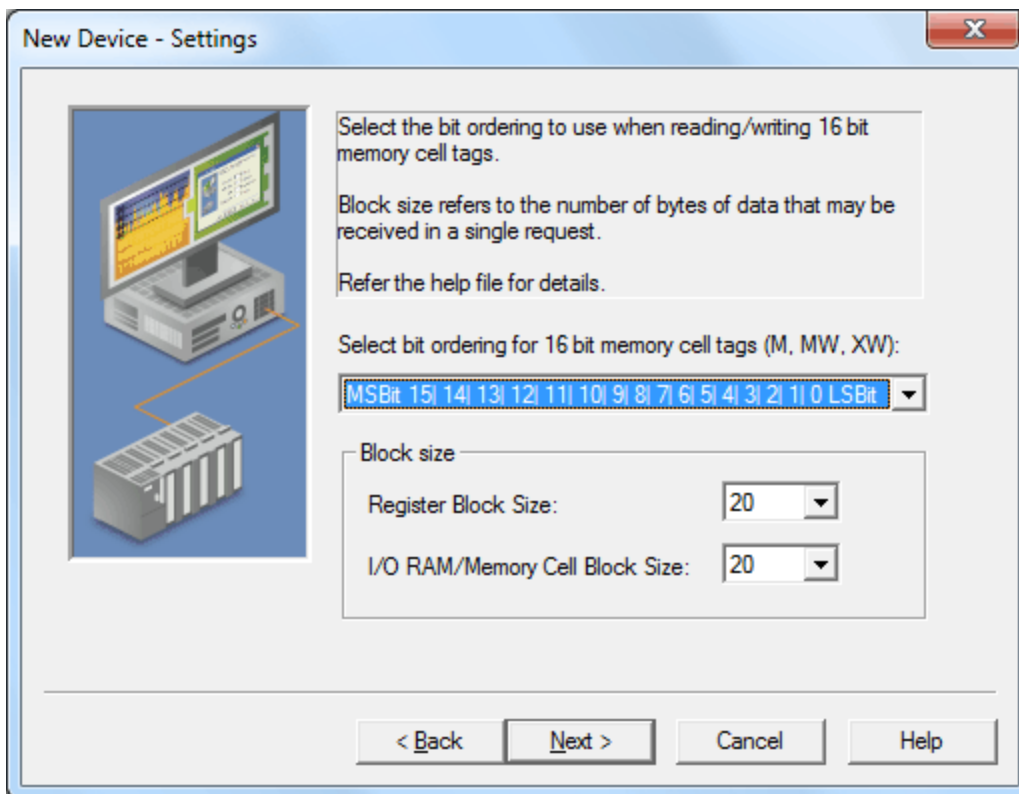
New Device - Settings

Select the bit ordering to use when reading/writing 16 bit memory cell tags.

Block size refers to the number of bytes of data that may be received in a single request.

Refer the help file for details.

Select bit ordering for 16 bit memory cell tags (M, MW, XW):

MSBit 15| 14| 13| 12| 11| 10| 9| 8| 7| 6| 5| 4| 3| 2| 1| 0 LSBit

Block size

Register Block Size: 20

I/O RAM/Memory Cell Block Size: 20

< Back

Next >

Cancel

Help